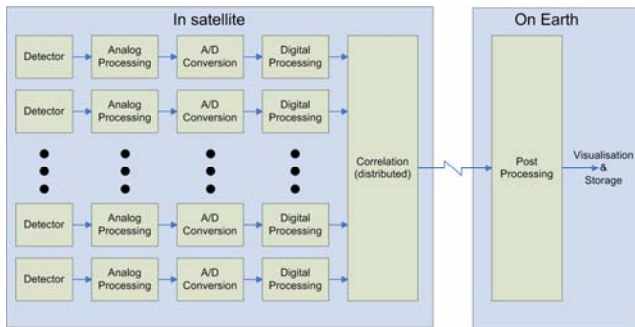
In satellite

Detector

Analog Processing

A/D Conversion

Digital Processing

Detector

Analog Processing

A/D Conversion

Digital Processing

Detector

Analog Processing

A/D Conversion

Digital Processing

Detector

Analog Processing

A/D Conversion

Digital Processing

Correlation (distributed)

On Earth

Post Processing

Visualisation & Storage